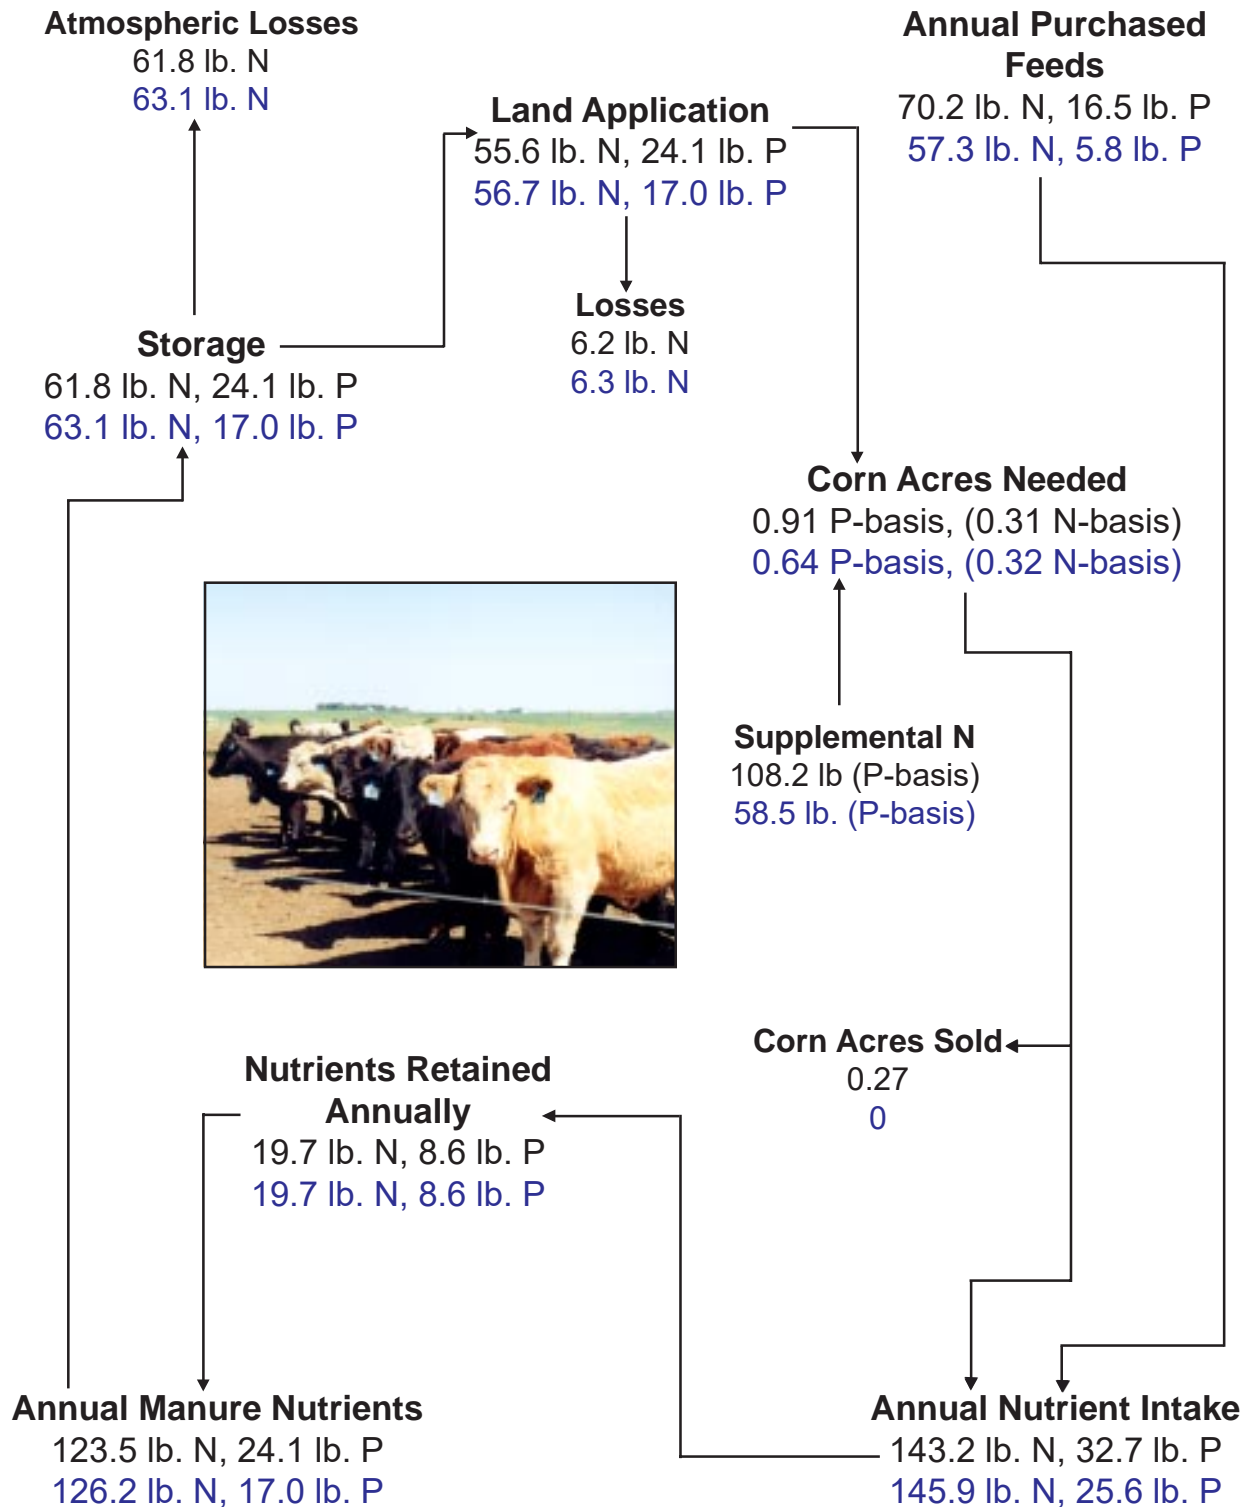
Atmospheric Losses
61.8 lb. N
63.1 lb. N

Annual Purchased Feeds
70.2 lb. N, 16.5 lb. P
57.3 lb. N, 5.8 lb. P

Land Application
55.6 lb. N, 24.1 lb. P
56.7 lb. N, 17.0 lb. P

Losses
6.2 lb. N
6.3 lb. N

Storage
61.8 lb. N, 24.1 lb. P
63.1 lb. N, 17.0 lb. P

Corn Acres Needed
0.91 P-basis, (0.31 N-basis)
0.64 P-basis, (0.32 N-basis)

Supplemental N
108.2 lb (P-basis)
58.5 lb. (P-basis)

Corn Acres Sold
0.27
0

Nutrients Retained Annually
19.7 lb. N, 8.6 lb. P
19.7 lb. N, 8.6 lb. P

Annual Manure Nutrients
123.5 lb. N, 24.1 lb. P
126.2 lb. N, 17.0 lb. P

Annual Nutrient Intake
143.2 lb. N, 32.7 lb. P
145.9 lb. N, 25.6 lb. P